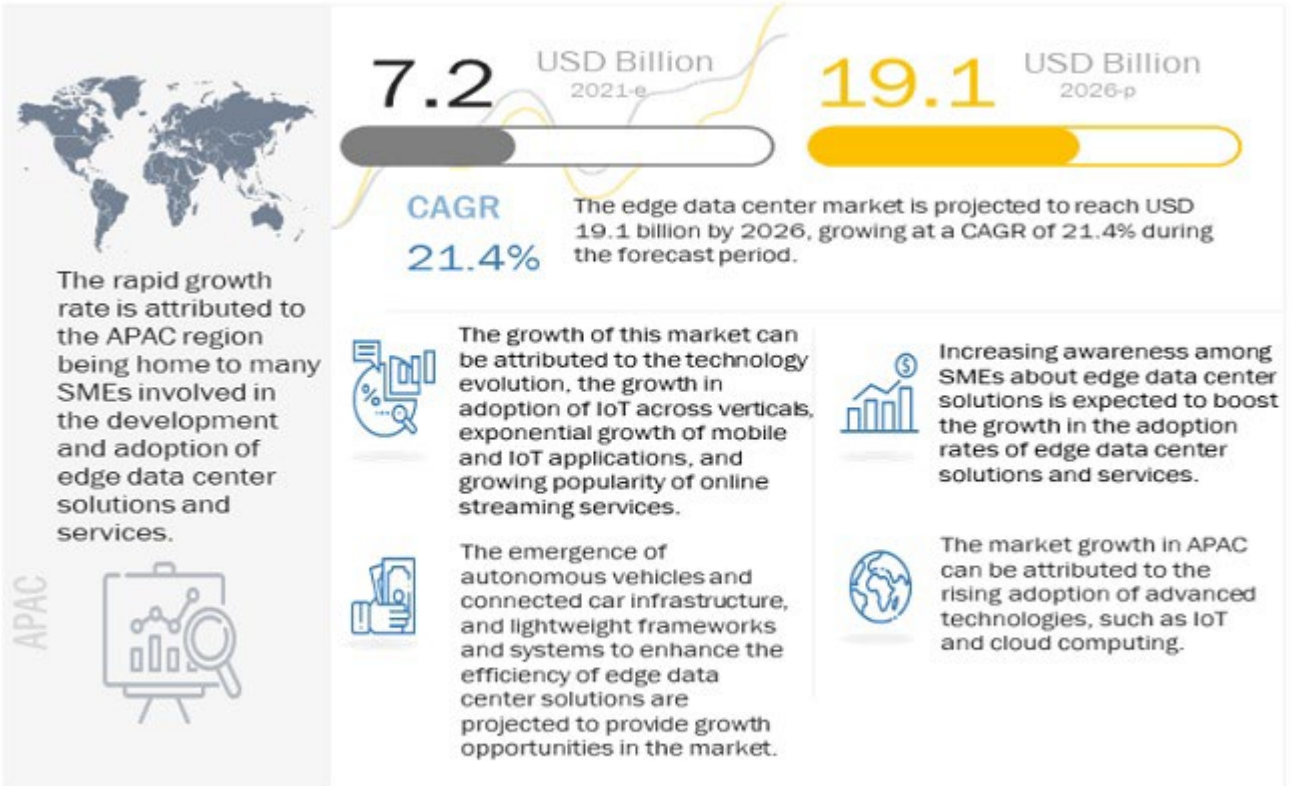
7.2 USD Billion 2021-e

19.1 USD Billion 2026-p

CAGR 21.4%

The edge data center market is projected to reach USD 19.1 billion by 2026, growing at a CAGR of 21.4% during the forecast period.

The rapid growth rate is attributed to the APAC region being home to many SMEs involved in the development and adoption of edge data center solutions and services.

APAC

The growth of this market can be attributed to the technology evolution, the growth in adoption of IoT across verticals, exponential growth of mobile and IoT applications, and growing popularity of online streaming services.

Increasing awareness among SMEs about edge data center solutions is expected to boost the growth in the adoption rates of edge data center solutions and services.

The emergence of autonomous vehicles and connected car infrastructure, and lightweight frameworks and systems to enhance the efficiency of edge data center solutions are projected to provide growth opportunities in the market.

The market growth in APAC can be attributed to the rising adoption of advanced technologies, such as IoT and cloud computing.